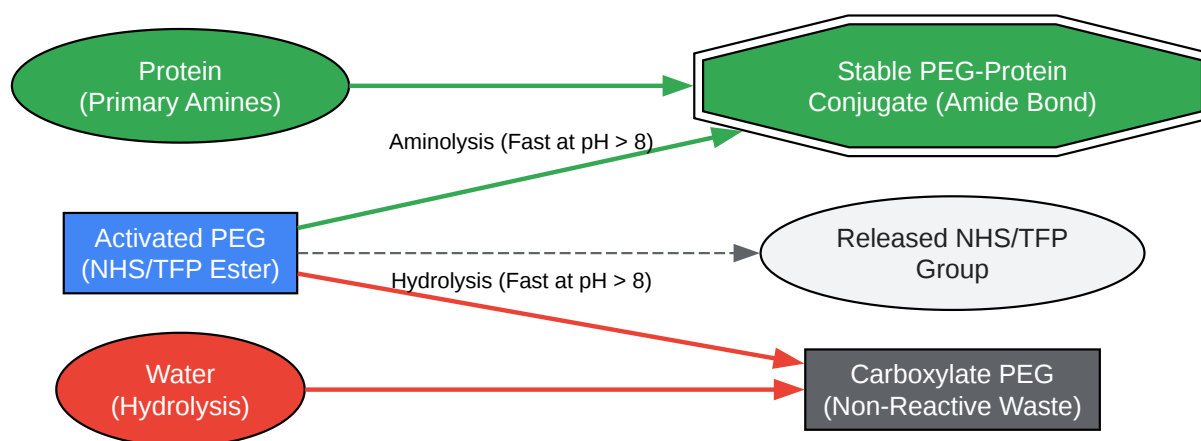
Protein
(Primary Amines)

Stable PEG-Protein
Conjugate (Amide Bond)

Aminolysis (Fast at pH > 8)

Activated PEG
(NHS/TFP Ester)

Released NHS/TFP
Group

Hydrolysis (Fast at pH > 8)

Water
(Hydrolysis)

Carboxylate PEG
(Non-Reactive Waste)